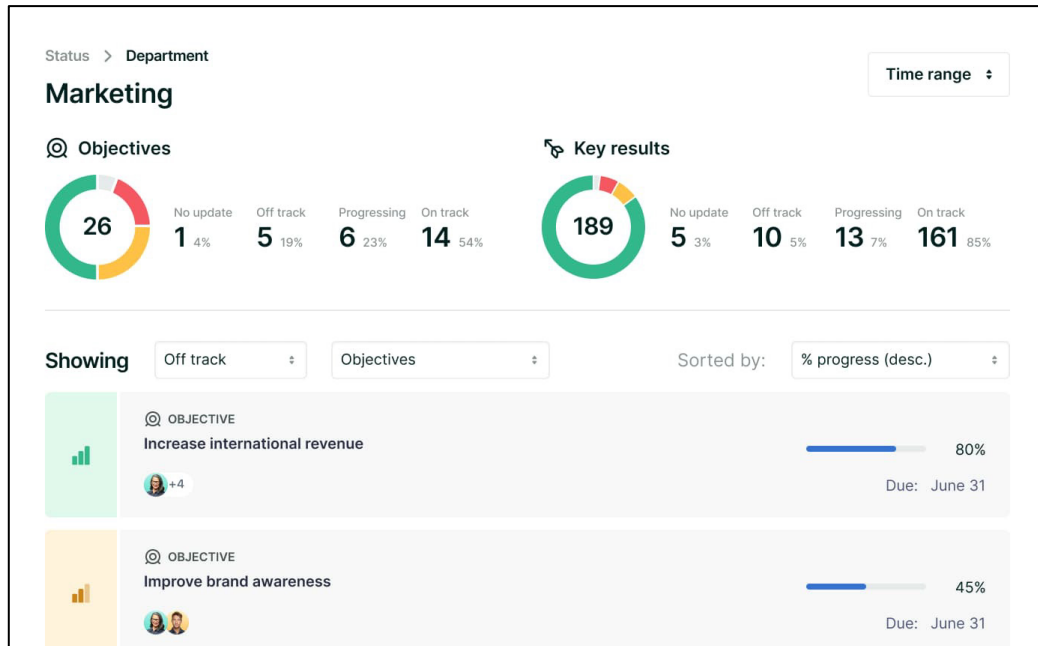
Status > Department

Marketing

Time range

Objectives

26

No update
1 4%

Off track
5 19%

Progressing
6 23%

On track
14 54%

Key results

189

No update
5 3%

Off track
10 5%

Progressing
13 7%

On track
161 85%

Showing Off track Objectives Sorted by: % progress (desc.)

OBJECTIVE
Increase international revenue
+4
80%
Due: June 31

OBJECTIVE
Improve brand awareness
45%
Due: June 31